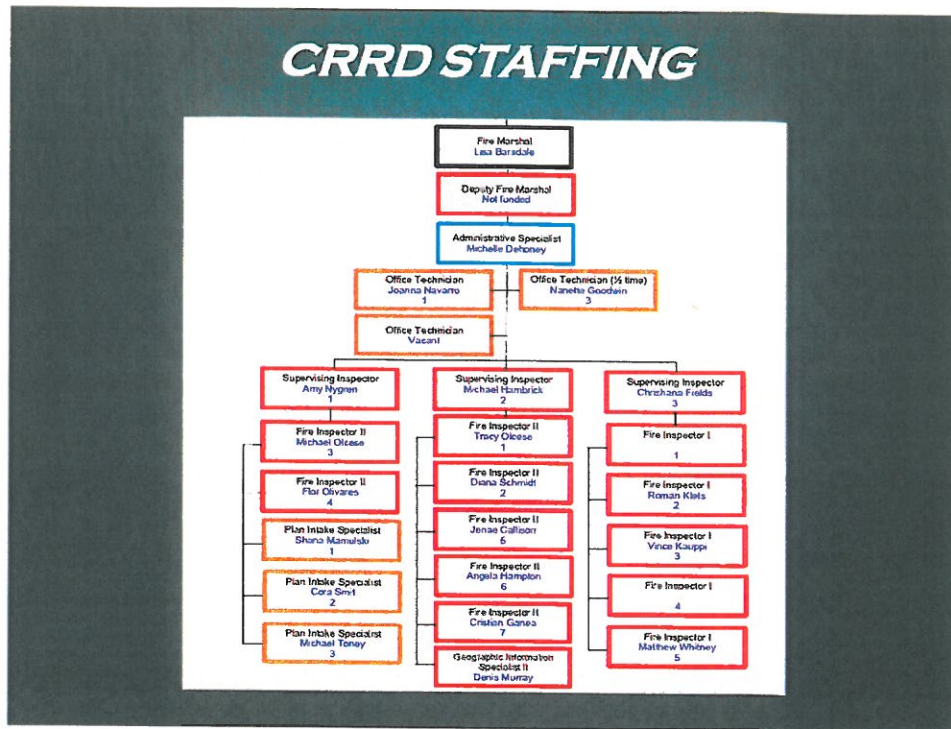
CRRD STAFFING

Fire Marshal
Lisa Barsdale

Deputy Fire Marshal
Not funded

Administrative Specialist
Michelle Dehoney

Office Technician
Joanna Navarro
1

Office Technician (½ time)
Nanette Goodwin
3

Office Technician
Vacant

Supervising Inspector
Amy Nygren
1

Fire Inspector II
Michael Olcese
3

Fire Inspector II
Flor Olivares
4

Plan Intake Specialist
Shana Mamulski
1

Plan Intake Specialist
Cora Smit
2

Plan Intake Specialist
Michael Toney
3

Supervising Inspector
Michael Hambrick
2

Fire Inspector II
Tracy Olcese
1

Fire Inspector II
Diana Schmidt
2

Fire Inspector II
Jenae Callison
5

Fire Inspector II
Angela Hampton
6

Fire Inspector II
Cristian Ganea
7

Geographic Information Specialist II
Denis Murray

Supervising Inspector
Chrishana Fields
3

Fire Inspector I
1

Fire Inspector I
Roman Kiels
2

Fire Inspector I
Vince Kauppi
3

Fire Inspector I
4

Fire Inspector I
Matthew Whitney
5